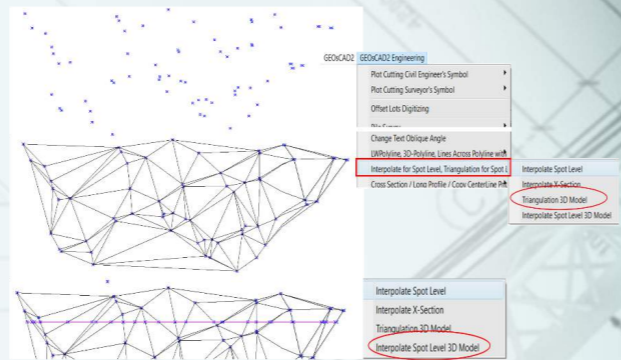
GEOsCAD2 GEOsCAD2 Engineering

Plot Cutting Civil Engineer's Symbol
Plot Cutting Surveyor's Symbol
Offset Lots Digitizing
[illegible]
Change Text Oblique Angle
LWPolyline, 3D-Polyline, Lines Across Polyline with
Interpolate for Spot Level, Triangulation for Spot L
Cross Section / Long Profile / Copy CenterLine Pr

Interpolate Spot Level
Interpolate X-Section
Triangulation 3D Model
Interpolate Spot Level 3D Model

Interpolate Spot Level
Interpolate X-Section
Triangulation 3D Model
Interpolate Spot Level 3D Model